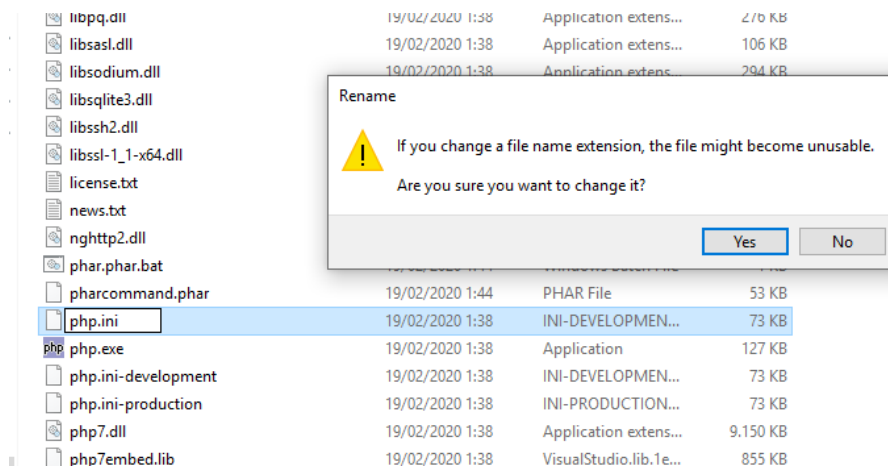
| | | | |
|---|---|---|---|
| libpq.dll | 19/02/2020 1:38 | Application extens... | 276 KB |
| libsasl.dll | 19/02/2020 1:38 | Application extens... | 106 KB |
| libsodium.dll | 19/02/2020 1:38 | Application extens... | 294 KB |
| libsqlite3.dll | | | |
| libssh2.dll | | | |
| libssl-1_1-x64.dll | | | |
| license.txt | | | |
| news.txt | | | |
| nghttp2.dll | | | |
| phar.phar.bat | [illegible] | Windows Batch File | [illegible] KB |
| pharcommand.phar | 19/02/2020 1:44 | PHAR File | 53 KB |
| php.ini | 19/02/2020 1:38 | INI-DEVELOPMEN... | 73 KB |
| php.exe | 19/02/2020 1:38 | Application | 127 KB |
| php.ini-development | 19/02/2020 1:38 | INI-DEVELOPMEN... | 73 KB |
| php.ini-production | 19/02/2020 1:38 | INI-PRODUCTION... | 73 KB |
| php7.dll | 19/02/2020 1:38 | Application extens... | 9.150 KB |
| php7embed.lib | 19/02/2020 1:38 | VisualStudio.lib.1e... | 855 KB |

php

Rename

If you change a file name extension, the file might become unusable.

Are you sure you want to change it?

Yes

No